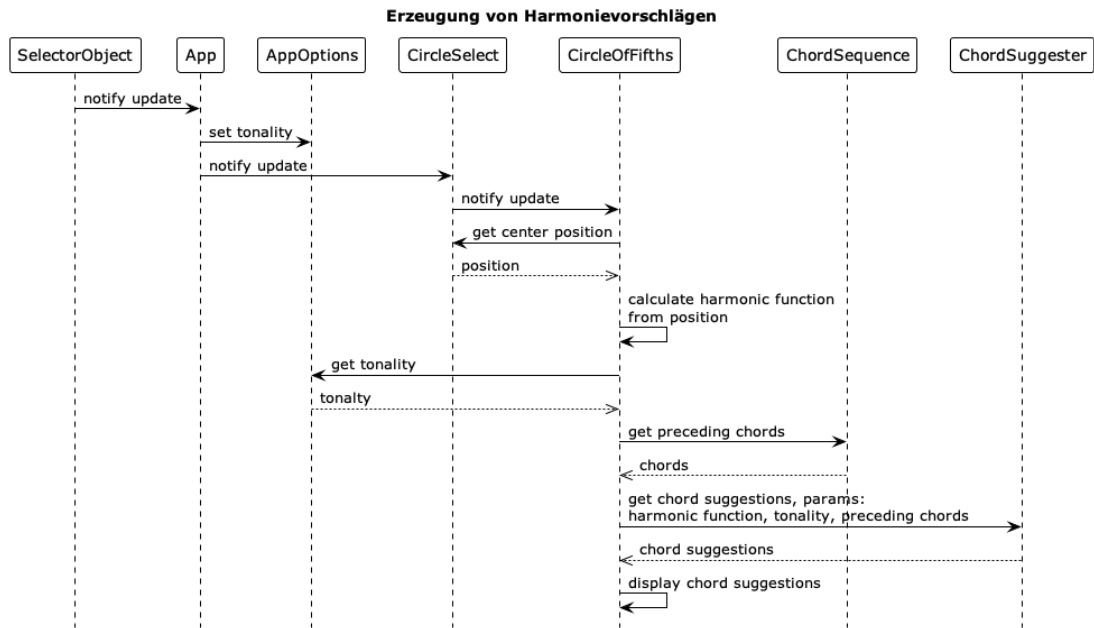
Erzeugung von Harmonievorschlägen

SelectorObject

App

AppOptions

CircleSelect

CircleOfFifths

ChordSequence

ChordSuggester

notify update

set tonality

notify update

notify update

get center position

position

calculate harmonic function from position

get tonality

tonalty

get preceding chords

chords

get chord suggestions, params: harmonic function, tonality, preceding chords

chord suggestions

display chord suggestions